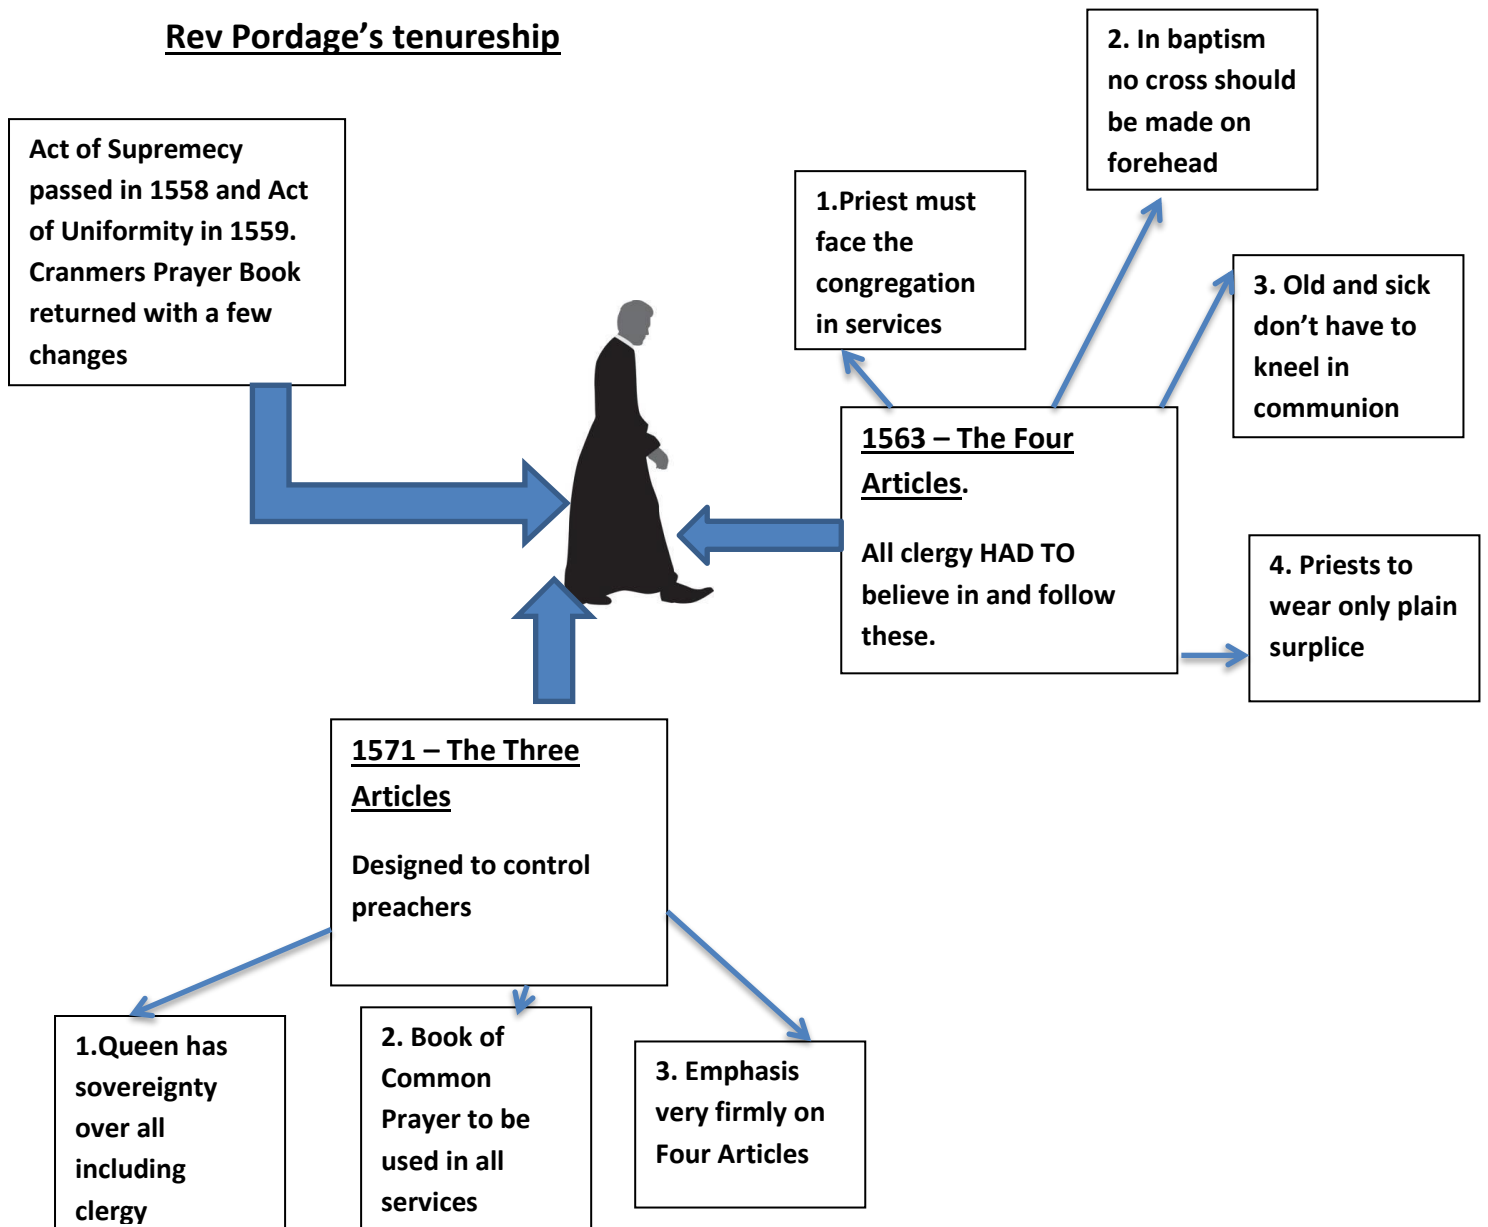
Rev Pordage's tenureship

Act of Supremecy passed in 1558 and Act of Uniformity in 1559. Cranmers Prayer Book returned with a few changes

1.Priest must face the congregation in services

2. In baptism no cross should be made on forehead

3. Old and sick don't have to kneel in communion

1563 – The Four Articles.

All clergy HAD TO believe in and follow these.

4. Priests to wear only plain surplice

1571 – The Three Articles

Designed to control preachers

1.Queen has sovereignty over all including clergy

2. Book of Common Prayer to be used in all services

3. Emphasis very firmly on Four Articles